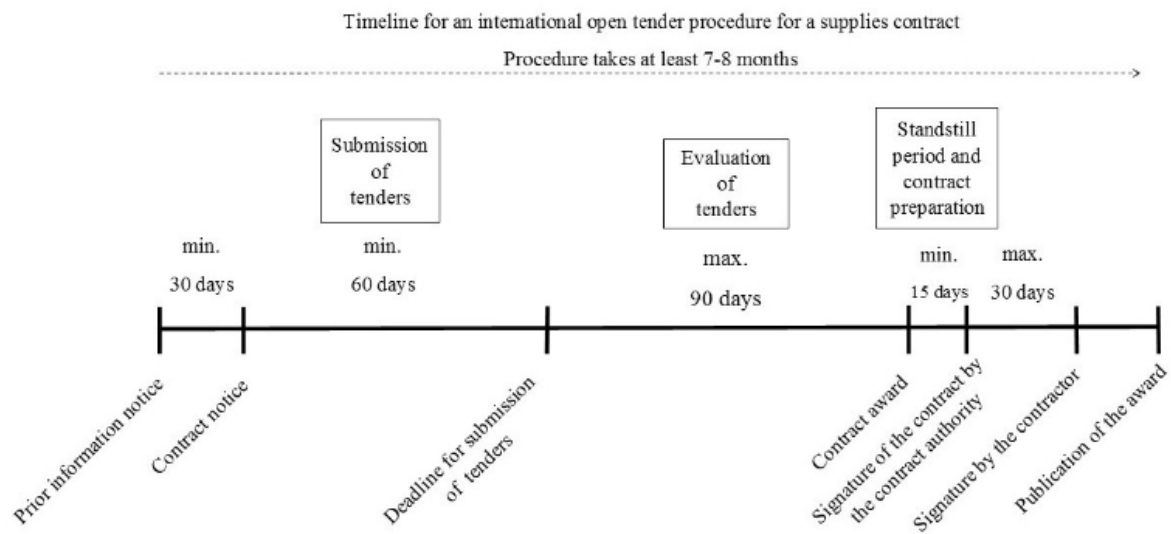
Timeline for an international open tender procedure for a supplies contract

Procedure takes at least 7-8 months

Submission of tenders

Evaluation of tenders

Standstill period and contract preparation

min. 30 days

min. 60 days

max. 90 days

min. 15 days

max. 30 days

Prior information notice

Contract notice

Deadline for submission of tenders

Contract award

Signature of the contract by the contract authority

Signature by the contractor

Publication of the award